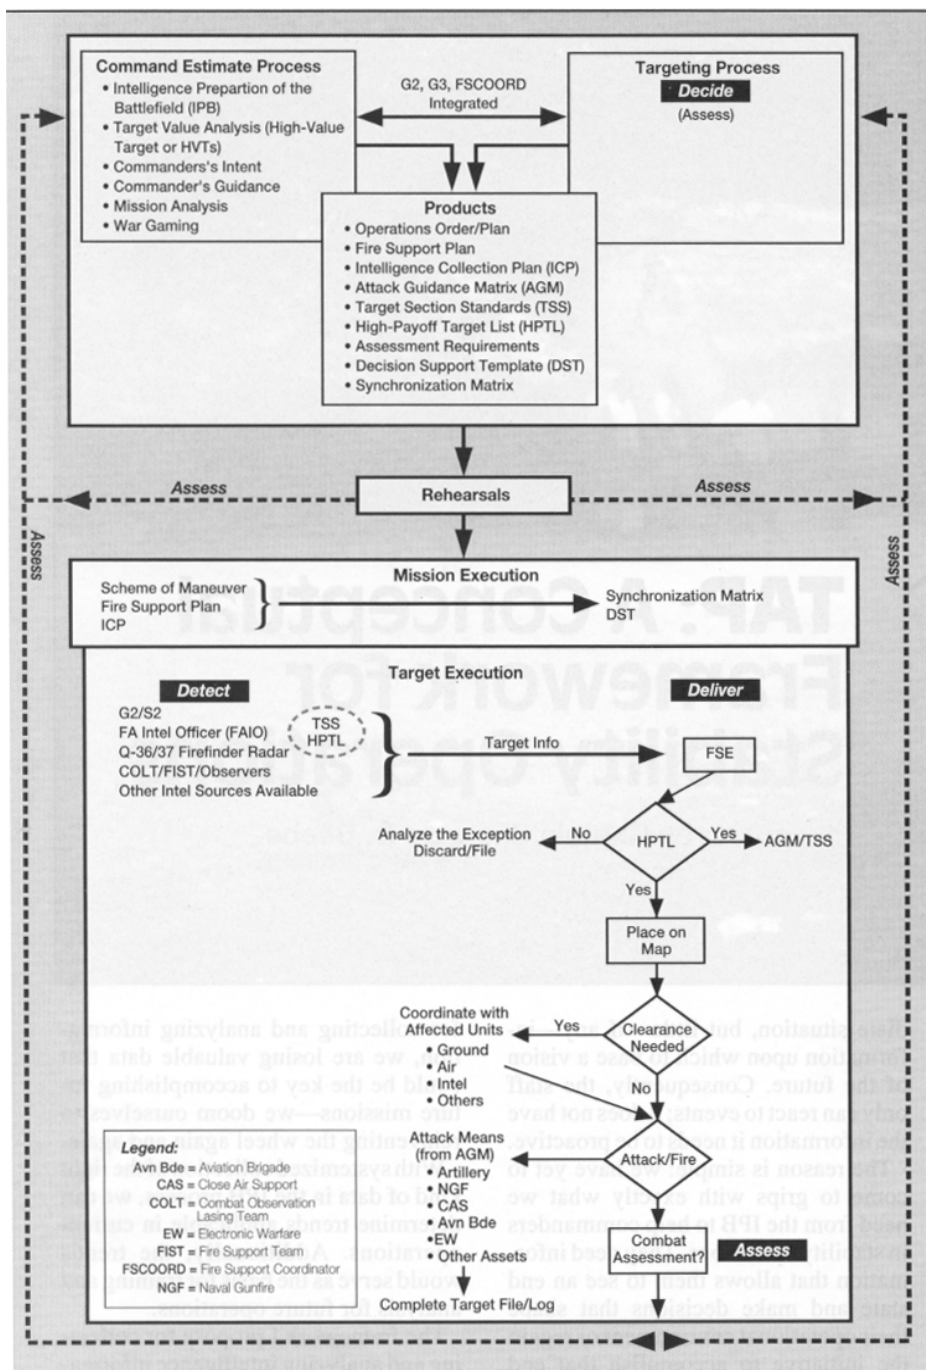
Command Estimate Process
• Intelligence Prepration of the Battlefield (IPB)
• Target Value Analysis (High-Value Target or HVTs)
• Commanders's Intent
• Commander's Guidance
• Mission Analysis
• War Gaming

G2, G3, FSCOORD Integrated

Targeting Process
Decide
(Assess)

Products
• Operations Order/Plan
• Fire Support Plan
• Intelligence Collection Plan (ICP)
• Attack Guidance Matrix (AGM)
• Target Section Standards (TSS)
• High-Payoff Target List (HPTL)
• Assessment Requirements
• Decision Support Template (DST)
• Synchronization Matrix

Assess
Rehearsals
Assess

Assess
Assess

Mission Execution
Scheme of Maneuver
Fire Support Plan
ICP
Synchronization Matrix
DST

Target Execution
Detect
Deliver
G2/S2
FA Intel Officer (FAIO)
Q-36/37 Firefinder Radar
COLT/FIST/Observers
Other Intel Sources Available
TSS
HPTL
Target Info
FSE
Analyze the Exception
Discard/File
No
HPTL
Yes
AGM/TSS
Yes
Place on Map
Coordinate with Affected Units
• Ground
• Air
• Intel
• Others
Yes
Clearance Needed
No
Attack Means (from AGM)
• Artillery
• NGF
• CAS
• Avn Bde
•EW
• Other Assets
Attack/Fire
Combat Assessment?
Assess
Complete Target File/Log

Legend:
Avn Bde = Aviation Brigade
CAS = Close Air Support
COLT = Combat Observation Lasing Team
EW = Electronic Warfare
FIST = Fire Support Team
FSCOORD = Fire Support Coordinator
NGF = Naval Gunfire